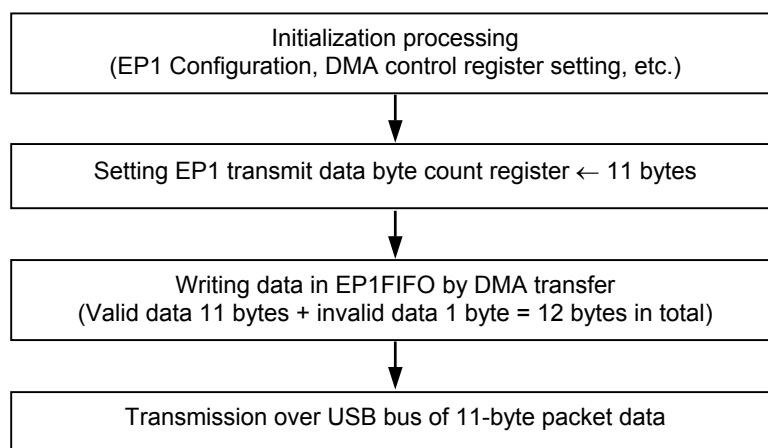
Initialization processing
(EP1 Configuration, DMA control register setting, etc.)

Setting EP1 transmit data byte count register $\leftarrow$ 11 bytes

Writing data in EP1FIFO by DMA transfer
(Valid data 11 bytes + invalid data 1 byte = 12 bytes in total)

Transmission over USB bus of 11-byte packet data